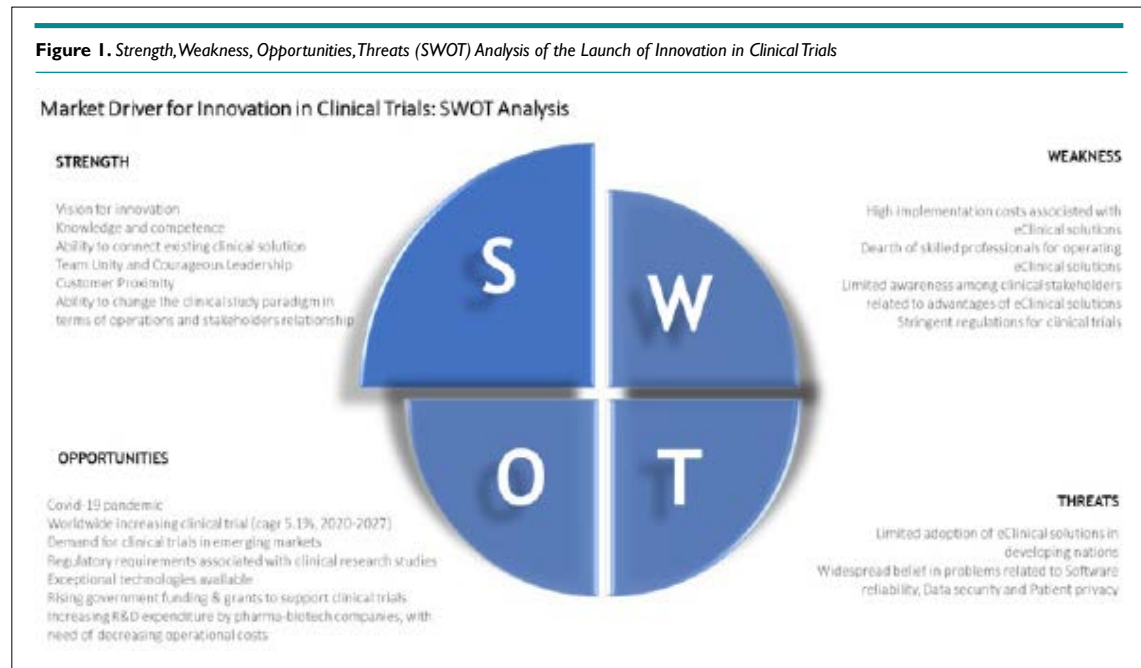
**Figure 1.** *Strength, Weakness, Opportunities, Threats (SWOT) Analysis of the Launch of Innovation in Clinical Trials*

Market Driver for Innovation in Clinical Trials: SWOT Analysis

STRENGTH

Vision for innovation
Knowledge and competence
Ability to connect existing clinical solution
Team Unity and Courageous Leadership
Customer Proximity
Ability to change the clinical study paradigm in terms of operations and stakeholders relationship

S

W

WEAKNESS

High implementation costs associated with eClinical solutions
Dearth of skilled professionals for operating eClinical solutions
Limited awareness among clinical stakeholders related to advantages of eClinical solutions
Stringent regulations for clinical trials

OPPORTUNITIES

Covid-19 pandemic
Worldwide increasing clinical trial (cagr 5.1%, 2020-2027)
Demand for clinical trials in emerging markets
Regulatory requirements associated with clinical research studies
Exceptional technologies available
Rising government funding & grants to support clinical trials
Increasing R&D expenditure by pharma-biotech companies, with need of decreasing operational costs

O

T

THREATS

Limited adoption of eClinical solutions in developing nations
Widespread belief in problems related to Software reliability, Data security and Patient privacy